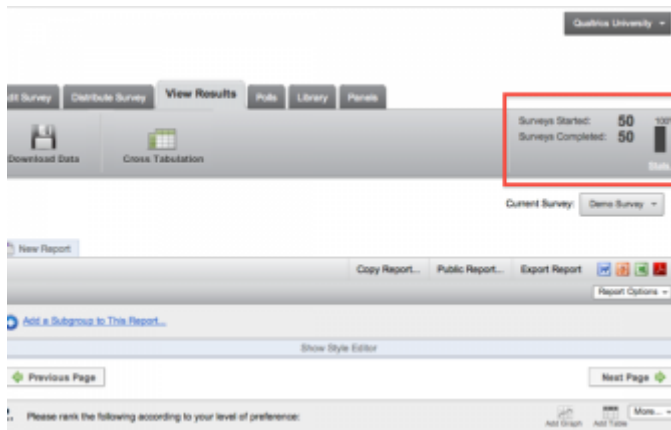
Qualtrics University

dit Survey | Distribute Survey | View Results | Polls | Library | Panels

Download Data

Cross Tabulation

Surveys Started: 50

Surveys Completed: 50

100

Stats

Current Survey: Demo Survey

New Report

Copy Report... Public Report... Export Report

Report Options

Add a Subgroup to This Report...

Show Style Editor

Previous Page

Next Page

2. Please rank the following according to your level of preference:

Add Graph Add Table More...